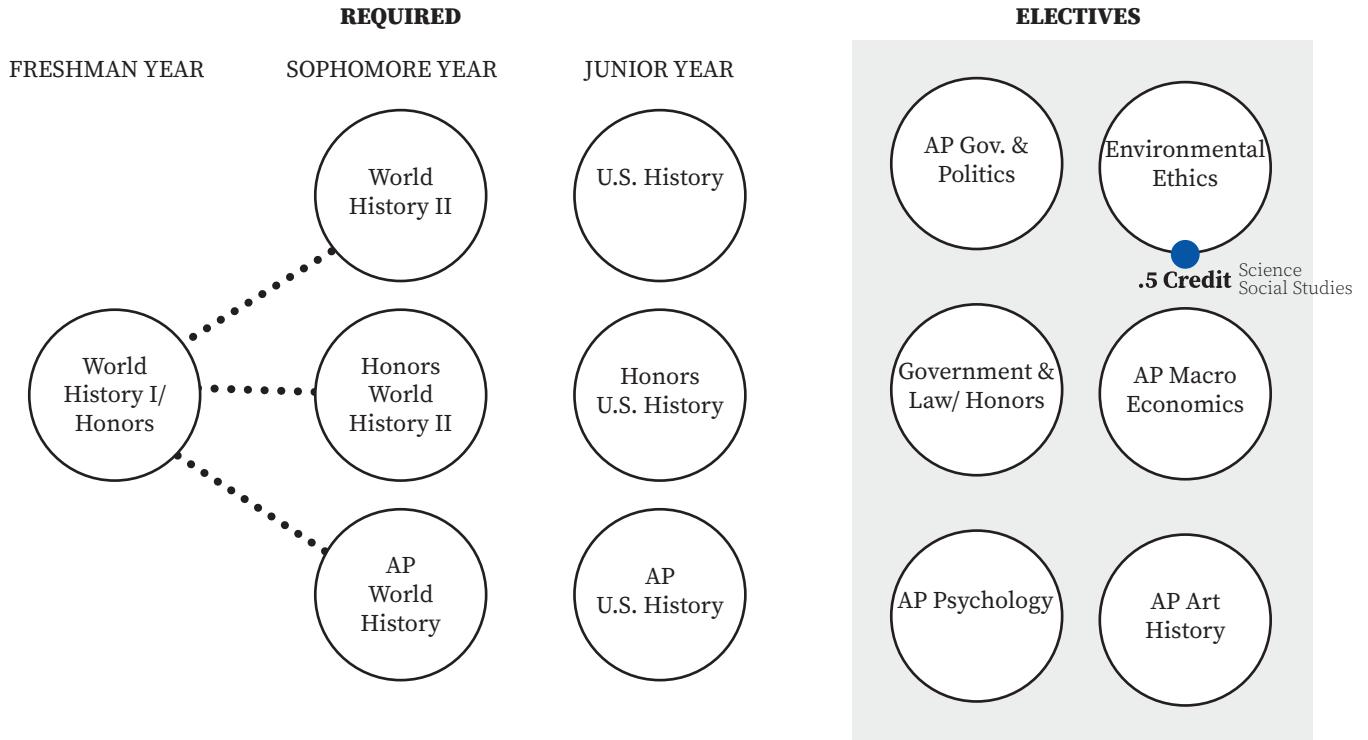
REQUIRED

FRESHMAN YEAR

SOPHOMORE YEAR

JUNIOR YEAR

World History II

U.S. History

World History I/ Honors

Honors World History II

Honors U.S. History

AP World History

AP U.S. History

ELECTIVES

AP Gov. & Politics

Environmental Ethics

.5 Credit Science Social Studies

Government & Law/ Honors

AP Macro Economics

AP Psychology

AP Art History